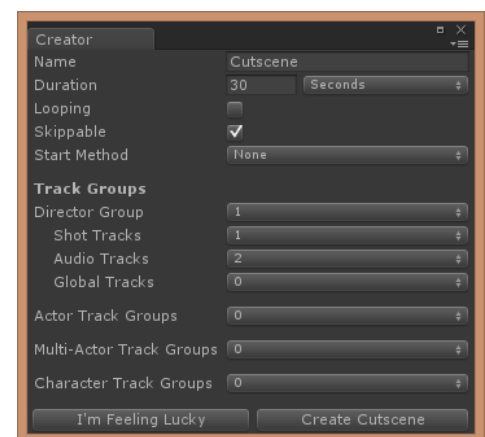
Creator

| | |
|---|---|
| Name | Cutscene |
| Duration | 30 Seconds |
| Looping | |
| Skippable | ✓ |
| Start Method | None |

**Track Groups**

| | |
|---|---|
| Director Group | 1 |
| Shot Tracks | 1 |
| Audio Tracks | 2 |
| Global Tracks | 0 |
| Actor Track Groups | 0 |
| Multi-Actor Track Groups | 0 |
| Character Track Groups | 0 |

I'm Feeling Lucky

Create Cutscene